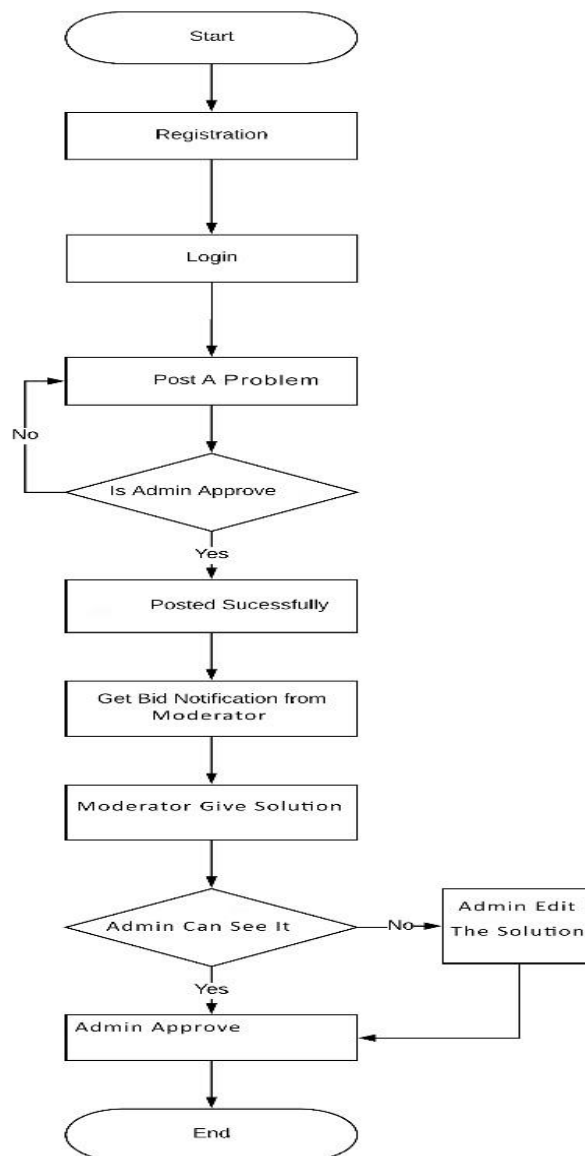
Start

Registration

Login

Post A Problem

No

Is Admin Approve

Yes

Posted Sucessfully

Get Bid Notification from Moderator

Moderator Give Solution

Admin Can See It

No

Admin Edit The Solution

Yes

Admin Approve

End